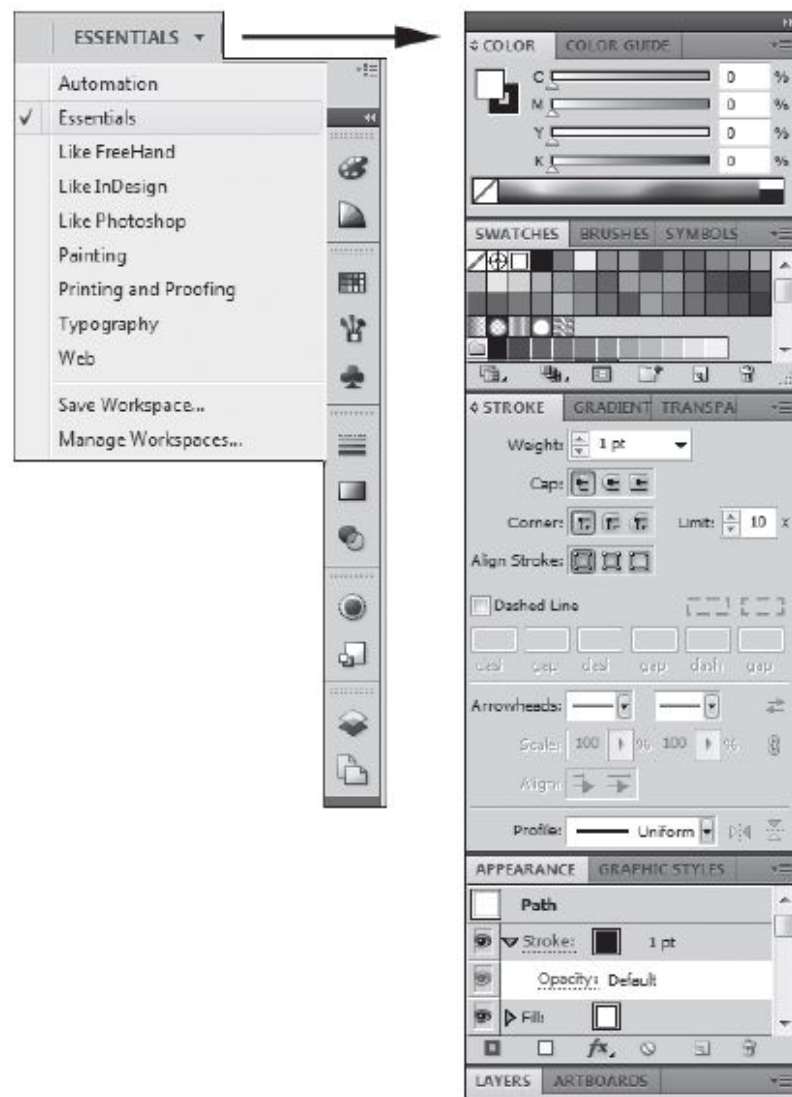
ESSENTIALS ▾

Automation
✓ Essentials
Like FreeHand
Like InDesign
Like Photoshop
Painting
Printing and Proofing
Typography
Web

Save Workspace...
Manage Workspaces...

COLOR COLOR GUIDE
C 0 %
M 0 %
Y 0 %
K 0 %

SWATCHES BRUSHES SYMBOLS

STROKE GRADIENT TRANSPA
Weight: 1 pt
Cap:
Corner: Limit: 10 x
Align Stroke:
Dashed Line
dash gap dash gap dash gap
Arrowheads:
Scale: 100 % 100 %
Align:
Profile: Uniform

APPEARANCE GRAPHIC STYLES
Path
Stroke: 1 pt
Opacity: Default
Fill:

LAYERS ARTBOARDS